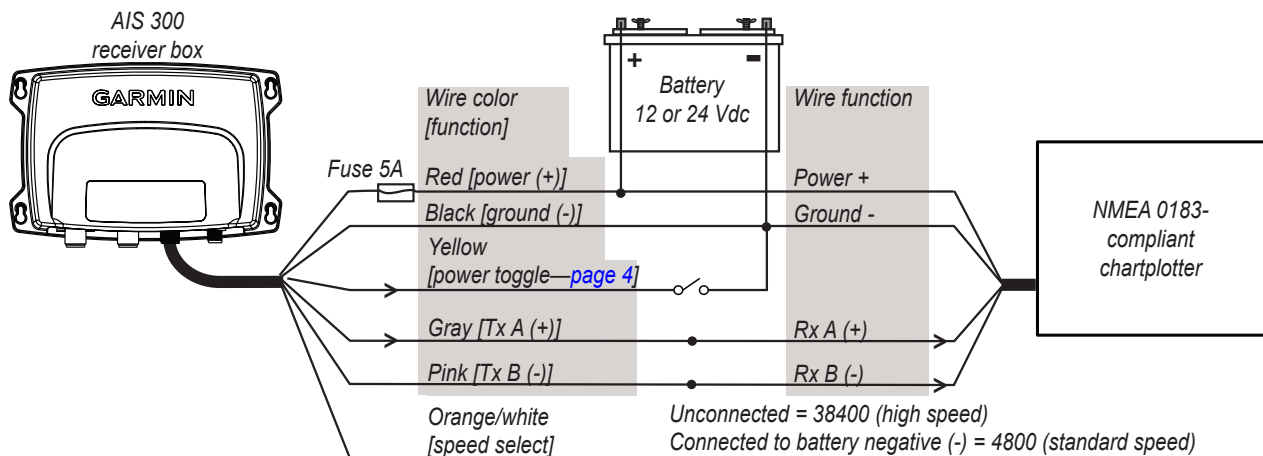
AIS 300
receiver box

GARMIN

+
-
Battery
12 or 24 Vdc

Wire color
[function]

Wire function

Fuse 5A

Red [power (+)]
Black [ground (-)]
Yellow
[power toggle—page 4]
Gray [Tx A (+)]
Pink [Tx B (-)]
Orange/white
[speed select]

Power +
Ground -
Rx A (+)
Rx B (-)

NMEA 0183-compliant chartplotter

Unconnected = 38400 (high speed)
Connected to battery negative (-) = 4800 (standard speed)